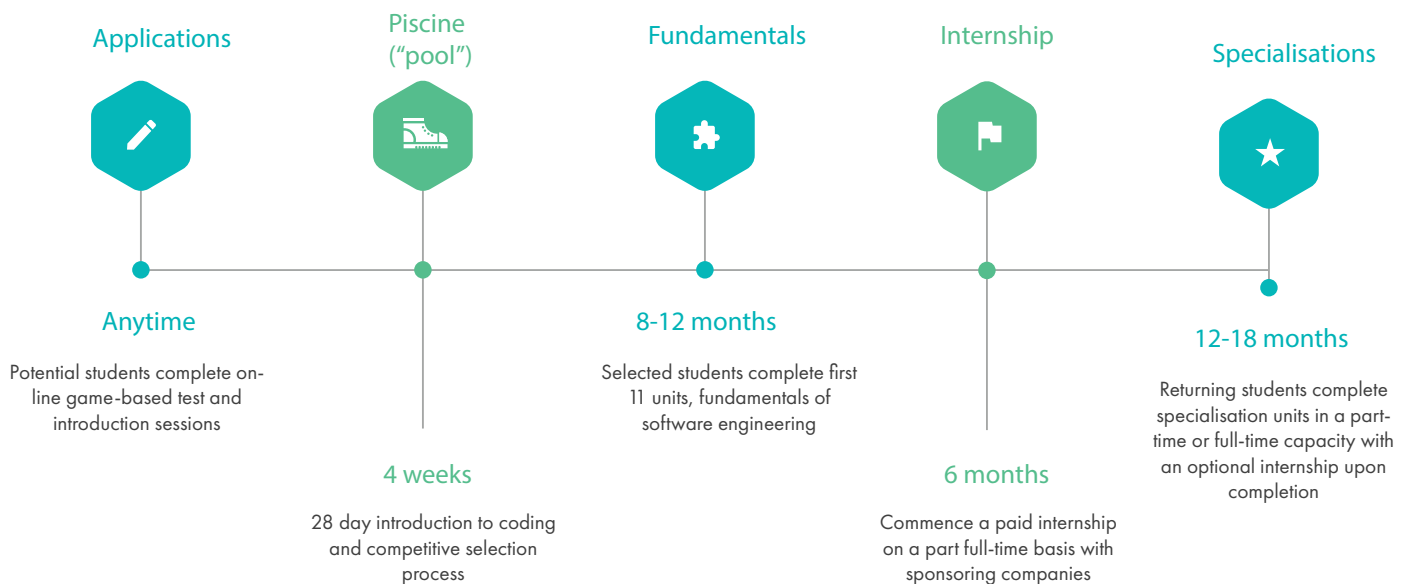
Applications

Anytime

Potential students complete online game-based test and introduction sessions

Piscine ("pool")

4 weeks

28 day introduction to coding and competitive selection process

Fundamentals

8-12 months

Selected students complete first 11 units, fundamentals of software engineering

Internship

6 months

Commence a paid internship on a part full-time basis with sponsoring companies

Specialisations

12-18 months

Returning students complete specialisation units in a part-time or full-time capacity with an optional internship upon completion